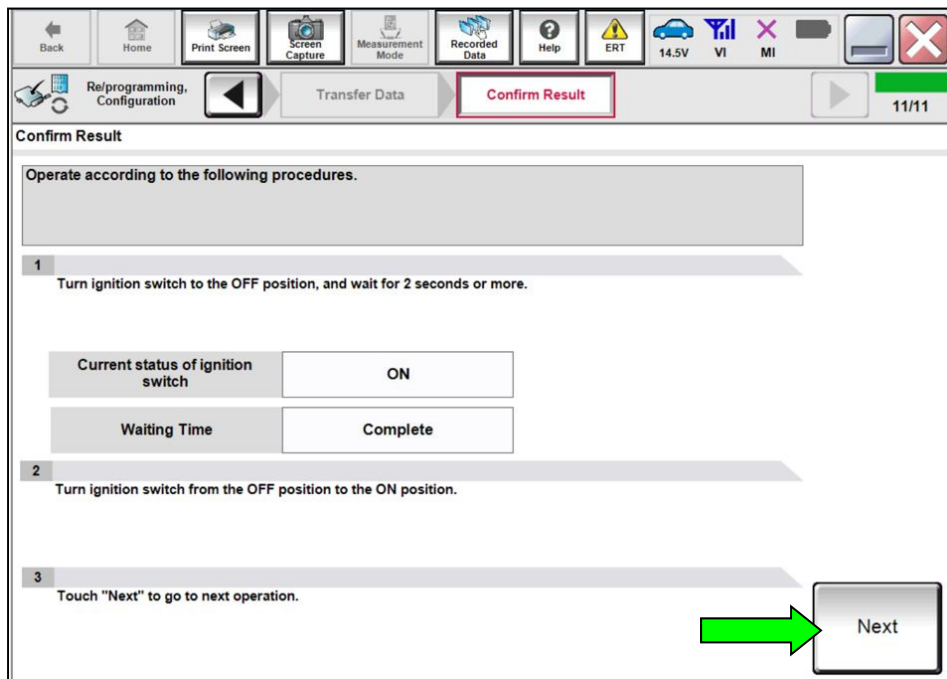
Back Home Print Screen Screen Capture Measurement Mode Recorded Data Help ERT 14.5V VI MI

Re/programming, Configuration

Transfer Data

Confirm Result

11/11

Confirm Result

Operate according to the following procedures.

1

Turn ignition switch to the OFF position, and wait for 2 seconds or more.

| Current status of ignition switch | ON |
|---|---|
| Waiting Time | Complete |

2

Turn ignition switch from the OFF position to the ON position.

3

Touch "Next" to go to next operation.

Next